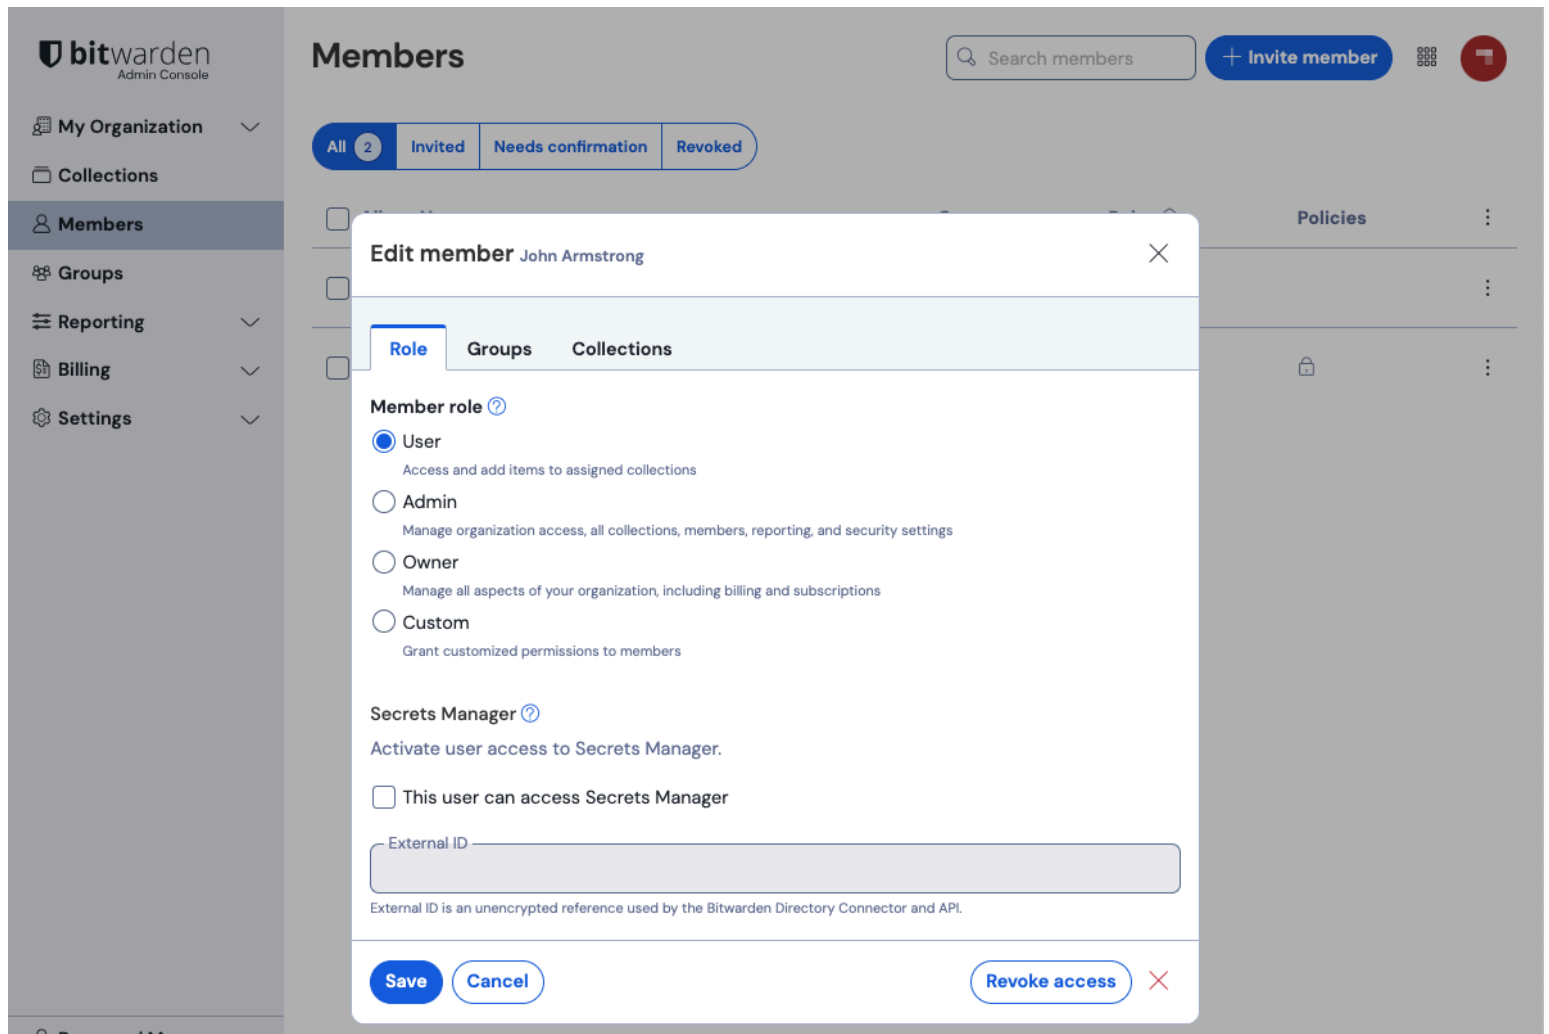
bitwarden
Admin Console

My Organization
Collections
Members
Groups
Reporting
Billing
Settings

Members

Search members
+ Invite member

All 2
Invited
Needs confirmation
Revoked

Policies

Edit member John Armstrong

Role
Groups
Collections

Member role
User
Access and add items to assigned collections
Admin
Manage organization access, all collections, members, reporting, and security settings
Owner
Manage all aspects of your organization, including billing and subscriptions
Custom
Grant customized permissions to members

Secrets Manager
Activate user access to Secrets Manager.
This user can access Secrets Manager

External ID
External ID is an unencrypted reference used by the Bitwarden Directory Connector and API.

Save
Cancel
Revoke access